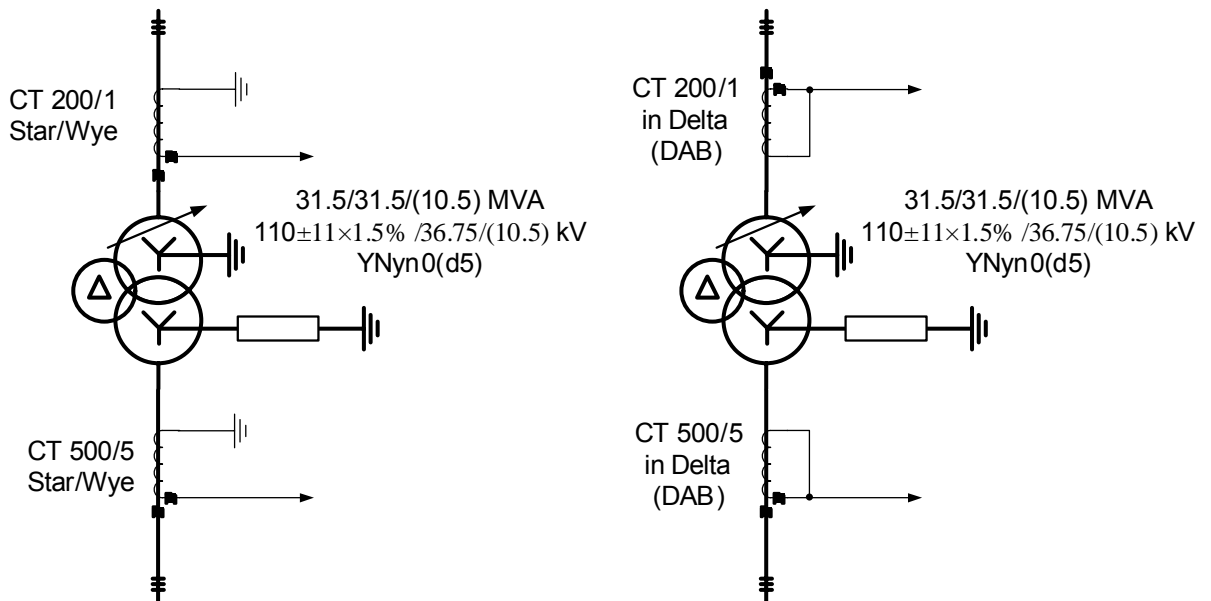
CT 200/1
Star/Wye

31.5/31.5/(10.5) MVA
$110\pm11\times1.5\%$ /36.75/(10.5) kV
YNyn0(d5)

CT 500/5
Star/Wye

CT 200/1
in Delta
(DAB)

31.5/31.5/(10.5) MVA
$110\pm11\times1.5\%$ /36.75/(10.5) kV
YNyn0(d5)

CT 500/5
in Delta
(DAB)